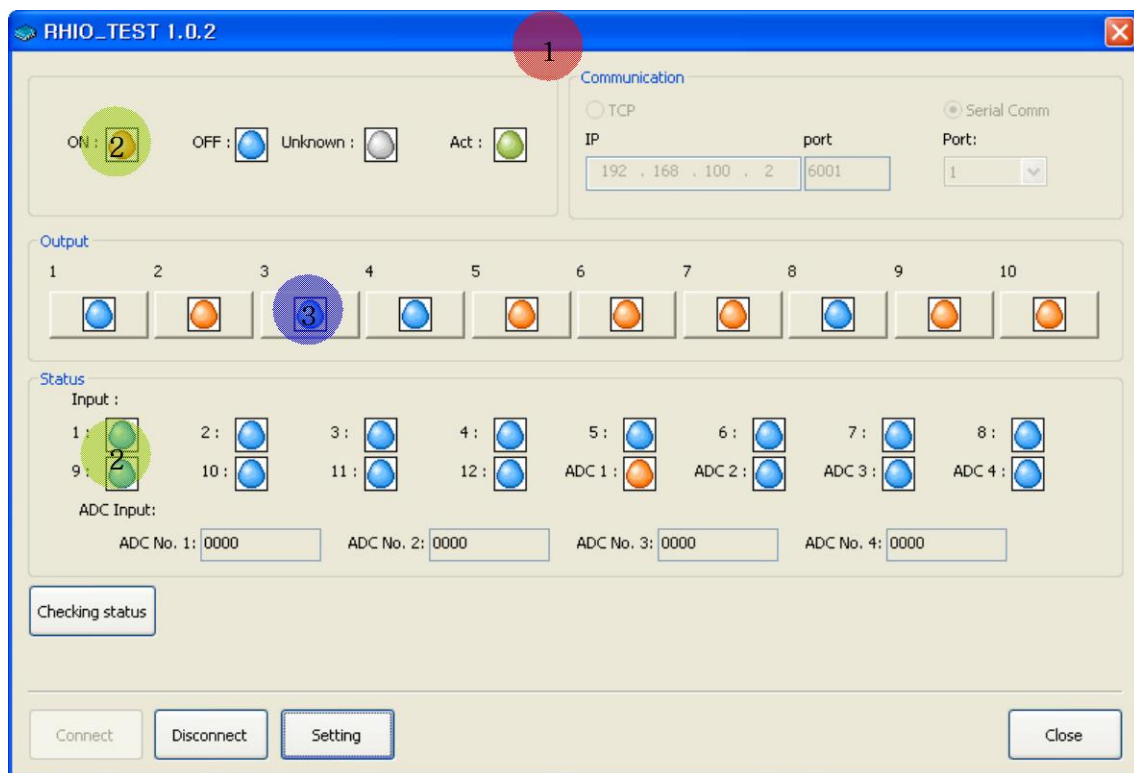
RHIO_TEST 1.0.2

1

ON : 2 OFF : Unknown : Act :

Communication
TCP
Serial Comm
IP
port
Port:
192 . 168 . 100 . 2
6001
1

Output
1 2 3 4 5 6 7 8 9 10
3

Status
Input :
1 : 2 : 3 : 4 : 5 : 6 : 7 : 8 :
2
9 : 10 : 11 : 12 : ADC 1 : ADC 2 : ADC 3 : ADC 4 :
ADC Input:
ADC No. 1: 0000 ADC No. 2: 0000 ADC No. 3: 0000 ADC No. 4: 0000

Checking status

Connect Disconnect Setting Close